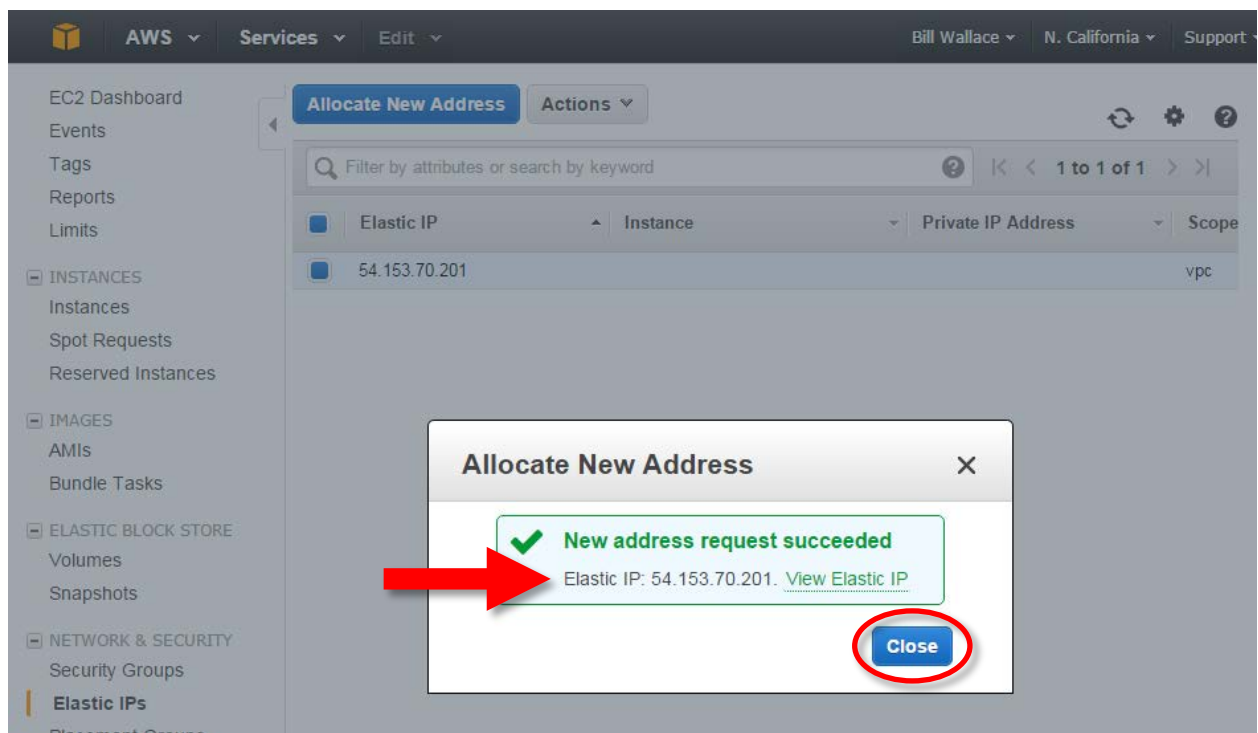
AWS Services Edit Bill Wallace N. California Support

EC2 Dashboard
Events
Tags
Reports
Limits

INSTANCES
Instances
Spot Requests
Reserved Instances

IMAGES
AMIs
Bundle Tasks

ELASTIC BLOCK STORE
Volumes
Snapshots

NETWORK & SECURITY
Security Groups
Elastic IPs
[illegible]

Allocate New Address Actions

Filter by attributes or search by keyword 1 to 1 of 1

| Elastic IP | Instance | Private IP Address | Scope |
|---|---|---|---|
| 54.153.70.201 | | | vpc |

Allocate New Address ×

New address request succeeded
Elastic IP: 54.153.70.201. View Elastic IP

Close